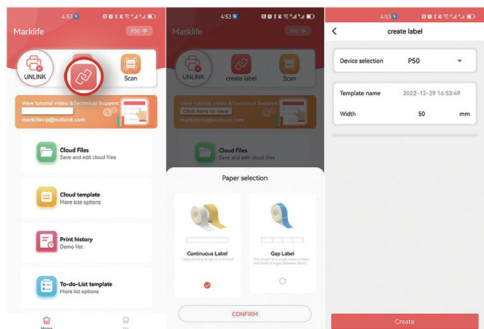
4:53

Marklife

P50

UNLINK

Scan

View tutorial video & Technical Support

marklifevip@outlook.com

Cloud Files
Save and edit cloud files

Cloud template
More size options

Print history
Demo Ver.

To-do-List template
More list options

Home

4:53

Marklife

UNLINK

create label

Scan

View tutorial video & Technical Support

marklifevip@outlook.com

Cloud Files
Save and edit cloud files

Paper selection

Continuous Label

Gap Label

CONFIRM

4:53

create label

Device selection P50

Template name 2022-12-29 16:53:49

Width 50 mm

Create